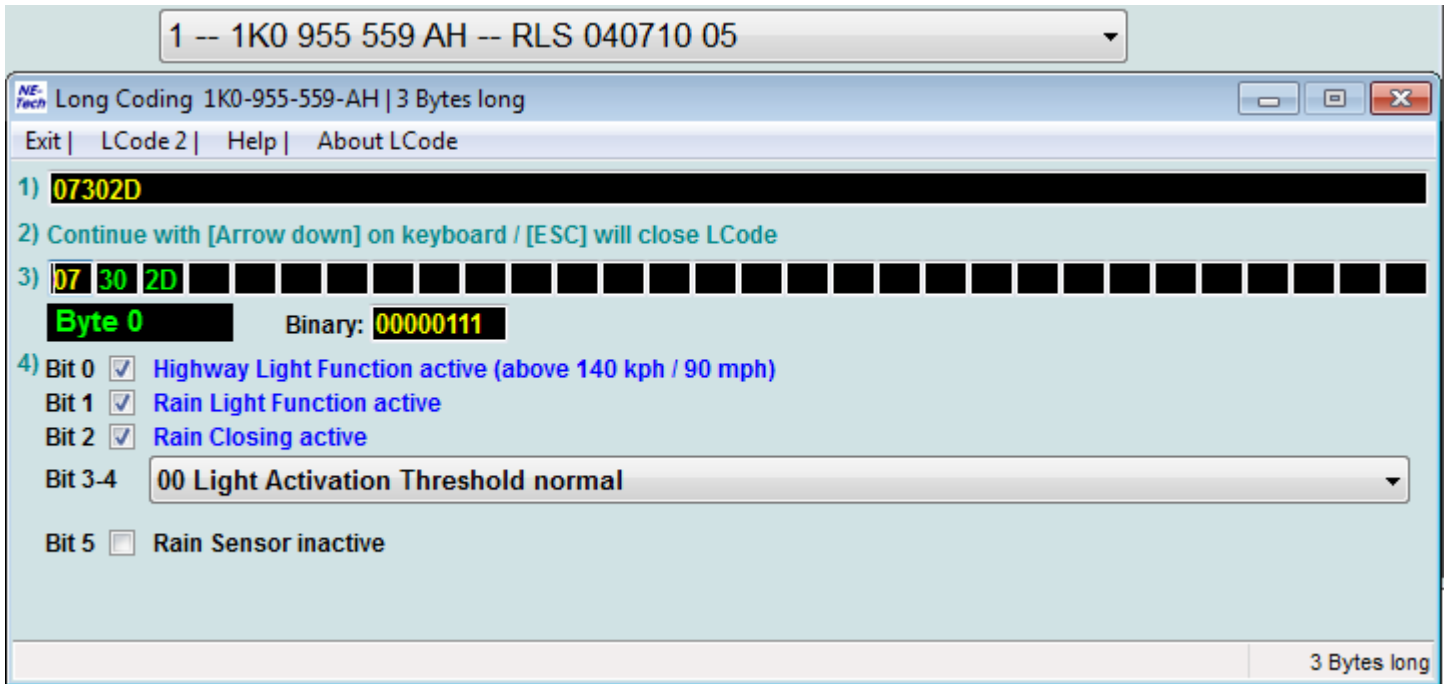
1 -- 1K0 955 559 AH -- RLS 040710 05

NE-Tech Long Coding 1K0-955-559-AH | 3 Bytes long

Exit | LCode 2 | Help | About LCode

1) 07302D

2) Continue with [Arrow down] on keyboard / [ESC] will close LCode

3) 07 30 2D

Byte 0

Binary: 00000111

4) Bit 0 Highway Light Function active (above 140 kph / 90 mph)

Bit 1 Rain Light Function active

Bit 2 Rain Closing active

Bit 3-4 00 Light Activation Threshold normal

Bit 5 Rain Sensor inactive

3 Bytes long